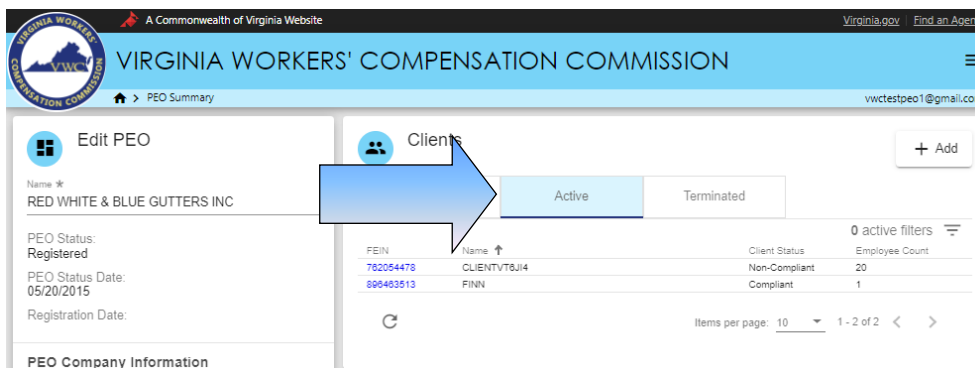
A Commonwealth of Virginia Website

Virginia.gov | Find an Age

VIRGINIA WORKERS' COMPENSATION COMMISSION
VWC
VIRGINIA WORKERS COMPENSATION COMMISSION

> PEO Summary

vwctestpeo1@gmail.co

Edit PEO

Name *
RED WHITE & BLUE GUTTERS INC

PEO Status:
Registered

PEO Status Date:
05/20/2015

Registration Date:

PEO Company Information

Clients

+ Add

Active | Terminated

0 active filters

| FEIN | Name ↑ | Client Status | Employee Count |
|---|---|---|---|
| 762054478 | CLIENTVT6JI4 | Non-Compliant | 20 |
| 896463513 | FINN | Compliant | 1 |

Items per page: 10  1 - 2 of 2